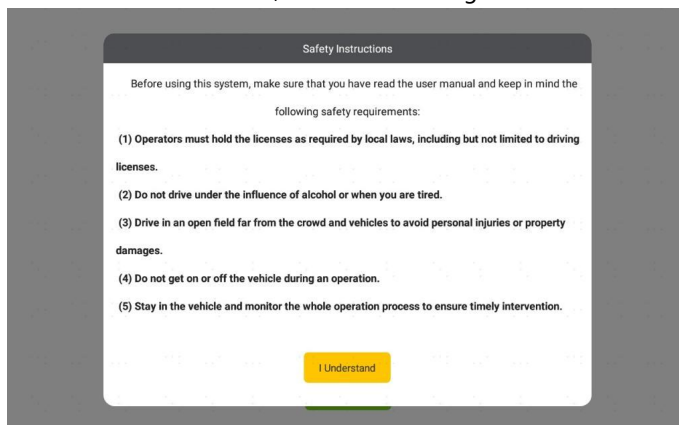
Safety Instructions

Before using this system, make sure that you have read the user manual and keep in mind the following safety requirements:

(1) Operators must hold the licenses as required by local laws, including but not limited to driving licenses.

(2) Do not drive under the influence of alcohol or when you are tired.

(3) Drive in an open field far from the crowd and vehicles to avoid personal injuries or property damages.

(4) Do not get on or off the vehicle during an operation.

(5) Stay in the vehicle and monitor the whole operation process to ensure timely intervention.

I Understand